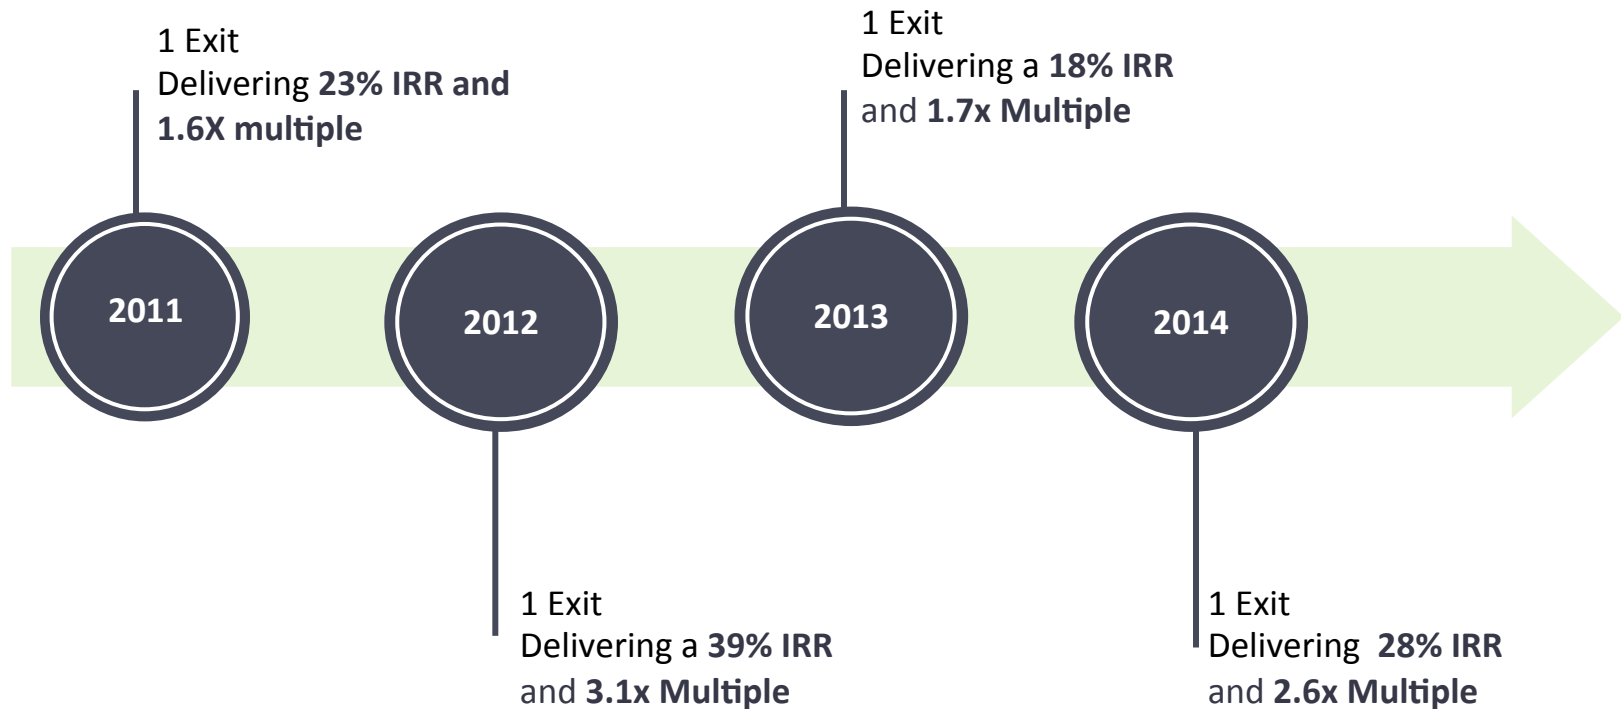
1 Exit
Delivering 23% IRR and 1.6X multiple

1 Exit
Delivering a 18% IRR and 1.7x Multiple

2011

2012

2013

2014

1 Exit
Delivering a 39% IRR and 3.1x Multiple

1 Exit
Delivering 28% IRR and 2.6x Multiple